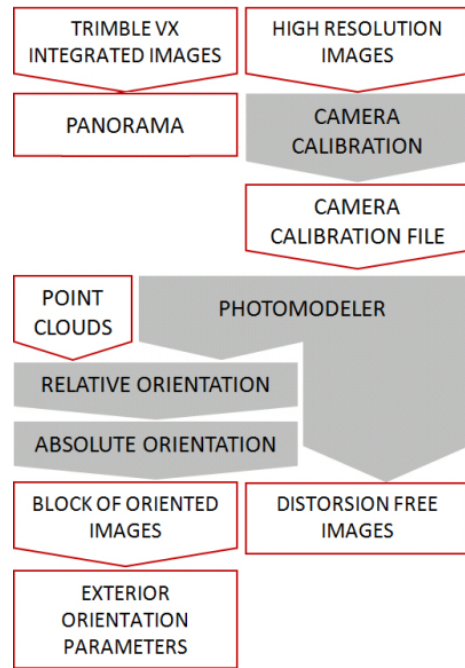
TRIMBLE VX INTEGRATED IMAGES

HIGH RESOLUTION IMAGES

PANORAMA

CAMERA CALIBRATION

CAMERA CALIBRATION FILE

POINT CLOUDS

PHOTOMODELER

RELATIVE ORIENTATION

ABSOLUTE ORIENTATION

BLOCK OF ORIENTED IMAGES

DISTORSION FREE IMAGES

EXTERIOR ORIENTATION PARAMETERS